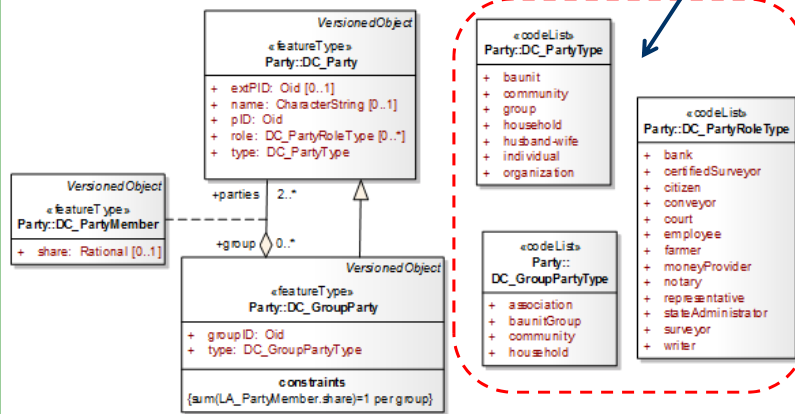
VersionedObject
«featureType»
Party::DC_Party

+ extPID: Oid [0..1]
+ name: CharacterString [0..1]
+ pID: Oid
+ role: DC_PartyRoleType [0..*]
+ type: DC_PartyType

+parties 2..*

VersionedObject
«featureType»
Party::DC_PartyMember

+ share: Rational [0..1]

+group 0..*

VersionedObject
«featureType»
Party::DC_GroupParty

+ groupID: Oid
+ type: DC_GroupPartyType

constraints
{sum(LA_PartyMember.share)=1 per group}

«codeList»
Party::DC_PartyType

+ baunit
+ community
+ group
+ household
+ husband-wife
+ individual
+ organization

«codeList»
Party::DC_PartyRoleType

+ bank
+ certifiedSurveyor
+ citizen
+ conveyor
+ court
+ employee
+ farmer
+ moneyProvider
+ notary
+ representative
+ stateAdministrator
+ surveyor
+ writer

«codeList»
Party::
DC_GroupPartyType

+ association
+ baunitGroup
+ community
+ household